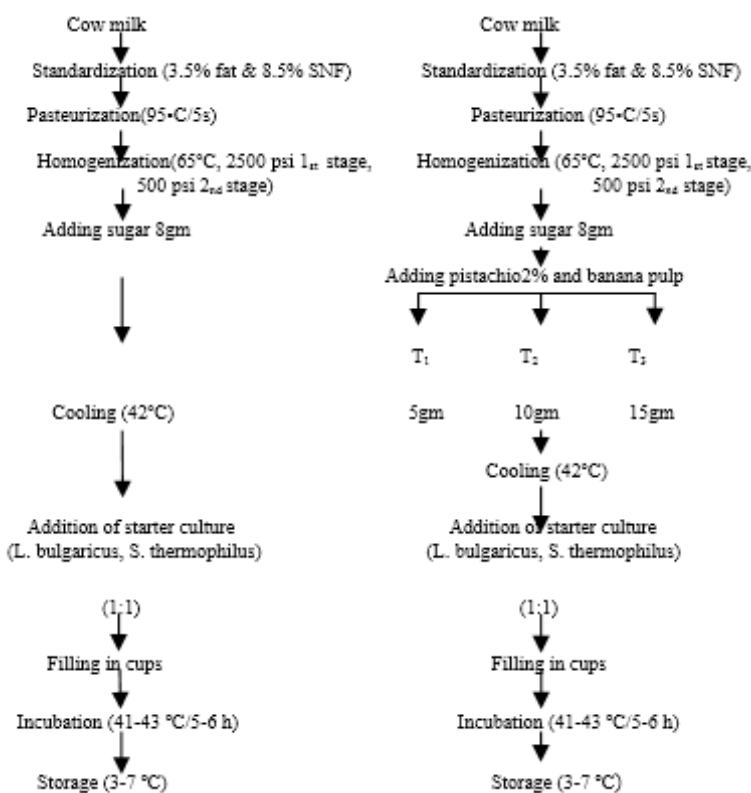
Cow milk

Standardization (3.5% fat & 8.5% SNF)

Pasteurization(95•C/5s)

Homogenization(65°C, 2500 psi $1_{st}$ stage, 500 psi $2_{nd}$ stage)

Adding sugar 8gm

Cooling (42°C)

Addition of starter culture (L. bulgaricus, S. thermophilus)

(1:1)

Filling in cups

Incubation (41-43 °C/5-6 h)

Storage (3-7 °C)

Cow milk

Standardization (3.5% fat & 8.5% SNF)

Pasteurization (95•C/5s)

Homogenization (65°C, 2500 psi $1_{st}$ stage, 500 psi $2_{nd}$ stage)

Adding sugar 8gm

Adding pistachio2% and banana pulp

$T_1$ $T_2$ $T_3$

5gm 10gm 15gm

Cooling (42°C)

Addition of starter culture (L. bulgaricus, S. thermophilus)

(1:1)

Filling in cups

Incubation (41-43 °C/5-6 h)

Storage (3-7 °C)